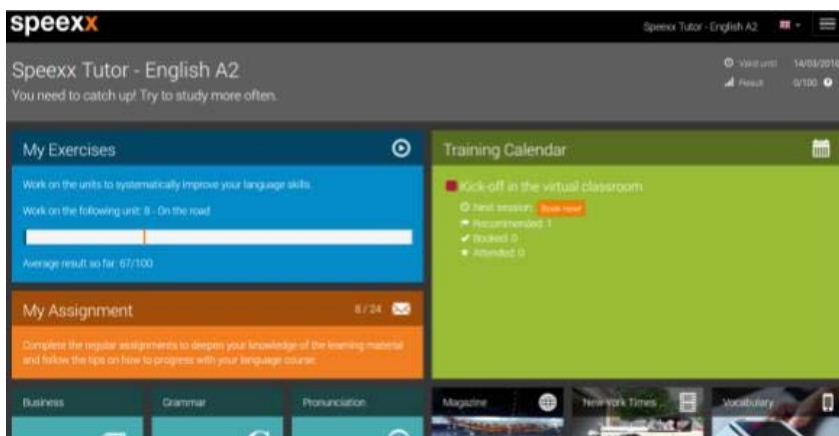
speexx

Speexx Tutor - English A2

Speexx Tutor - English A2
You need to catch up! Try to study more often.

Valid until 14/03/2016
Result 0/100

My Exercises

Work on the units to systematically improve your language skills.

Work on the following unit: 8 - On the road

Average result so far: 67/100

My Assignment 8 / 24

Complete the regular assignments to deepen your knowledge of the learning material and follow the tips on how to progress with your language course.

Training Calendar

Kick-off in the virtual classroom
Next session: Book now!
Recommended: 1
Booked: 0
Attended: 0

Business

Grammar

Pronunciation

Magazine

New York Times

Vocabulary